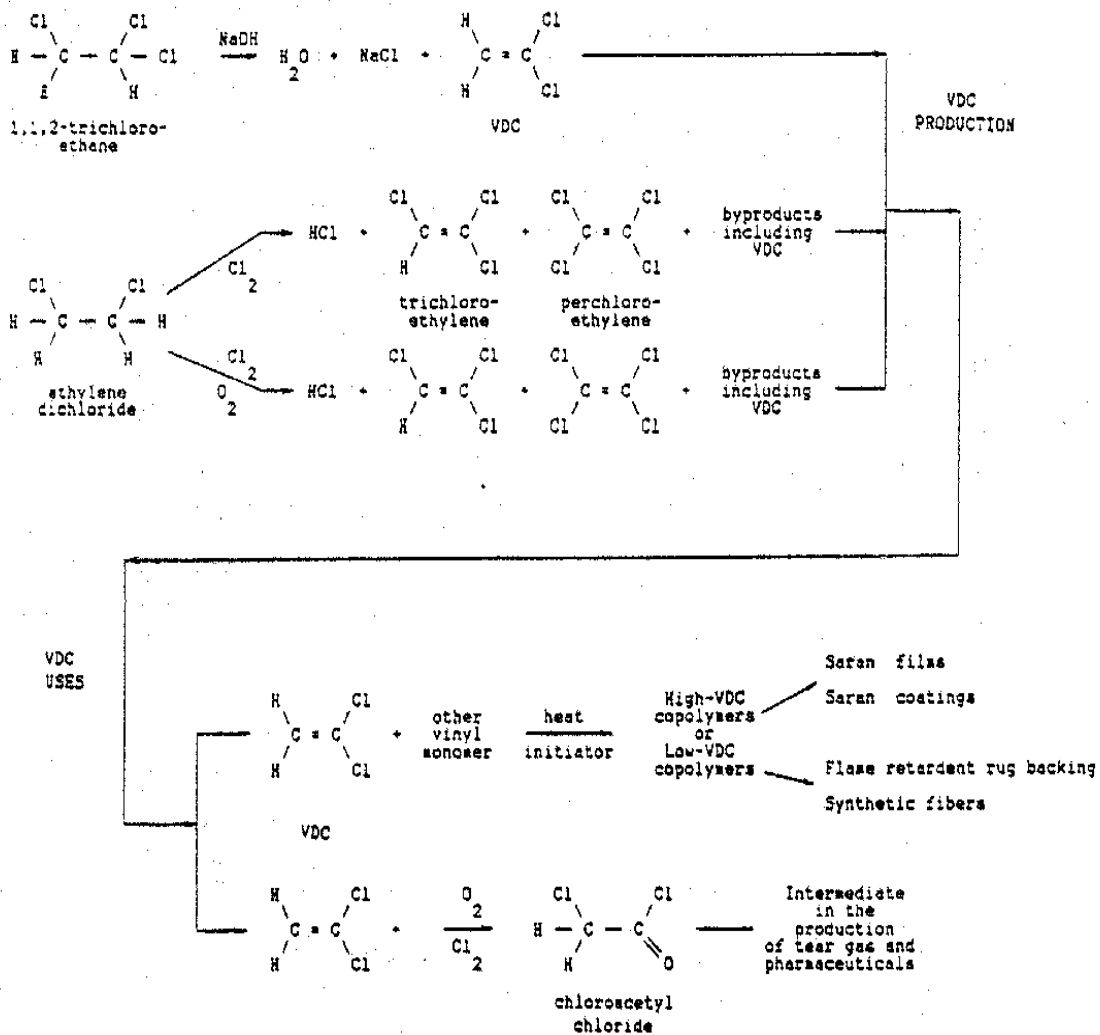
Cl Cl
H — C — C — Cl $\xrightarrow{NaOH}$ $H_2O$ + NaCl + H Cl C = C H Cl
H H
1,1,2-trichloroethane VDC

VDC PRODUCTION

Cl Cl
H — C — C — H
H H
ethylene dichloride

$\xrightarrow{Cl_2}$ HCl + Cl Cl C = C H Cl + Cl Cl C = C Cl Cl + byproducts including VDC
trichloroethylene perchloroethylene

$\xrightarrow[O_2]{Cl_2}$ HCl + Cl Cl C = C H Cl + Cl Cl C = C Cl Cl + byproducts including VDC

VDC USES

H Cl C = C H Cl + other vinyl monomer $\xrightarrow[initiator]{heat}$ High-VDC copolymers or Low-VDC copolymers

Saran films
Saran coatings
Flame retardent rug backing
Synthetic fibers

VDC

H Cl C = C H Cl + $\xrightarrow[Cl_2]{O_2}$ H — C — C = O (Cl Cl H) —— Intermediate in the production of tear gas and pharmaceuticals

chloroacetyl chloride